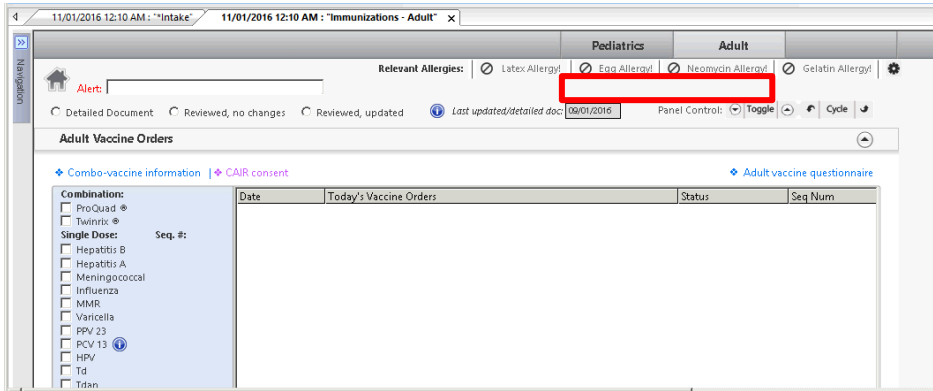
11/01/2016 12:10 AM : "*Intake"
11/01/2016 12:10 AM : "Immunizations - Adult" ×

Navigation

Pediatrics
Adult

Alert:

Relevant Allergies: Latex Allergy! Egg Allergy! Neomycin Allergy! Gelatin Allergy!

Detailed Document Reviewed, no changes Reviewed, updated

Last updated/detailed doc: 09/01/2016

Panel Control: Toggle Cycle

Adult Vaccine Orders

❖ Combo-vaccine information | ❖ CAIR consent

❖ Adult vaccine questionnaire

Combination:
ProQuad
Twinrix
Single Dose: Seq. #:
Hepatitis B
Hepatitis A
Meningococcal
Influenza
MMR
Varicella
PPV 23
PCV 13
HPV
Td
Tdap

| Date | Today's Vaccine Orders | Status | Seq Num |
|---|---|---|---|